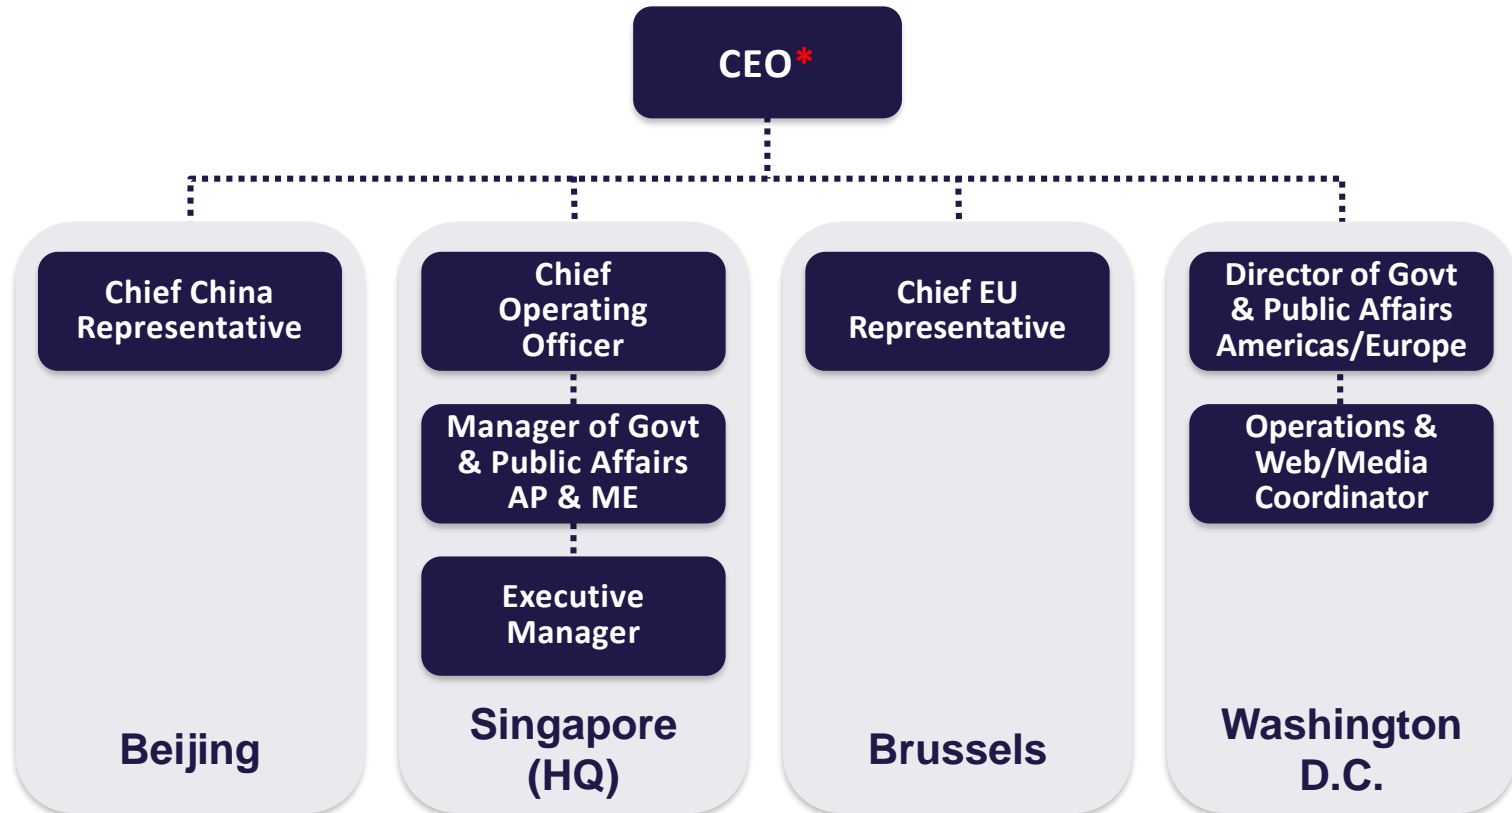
CEO*

Chief China Representative

Beijing

Chief Operating Officer

Manager of Govt & Public Affairs AP & ME

Executive Manager

Singapore (HQ)

Chief EU Representative

Brussels

Director of Govt & Public Affairs Americas/Europe

Operations & Web/Media Coordinator

Washington D.C.